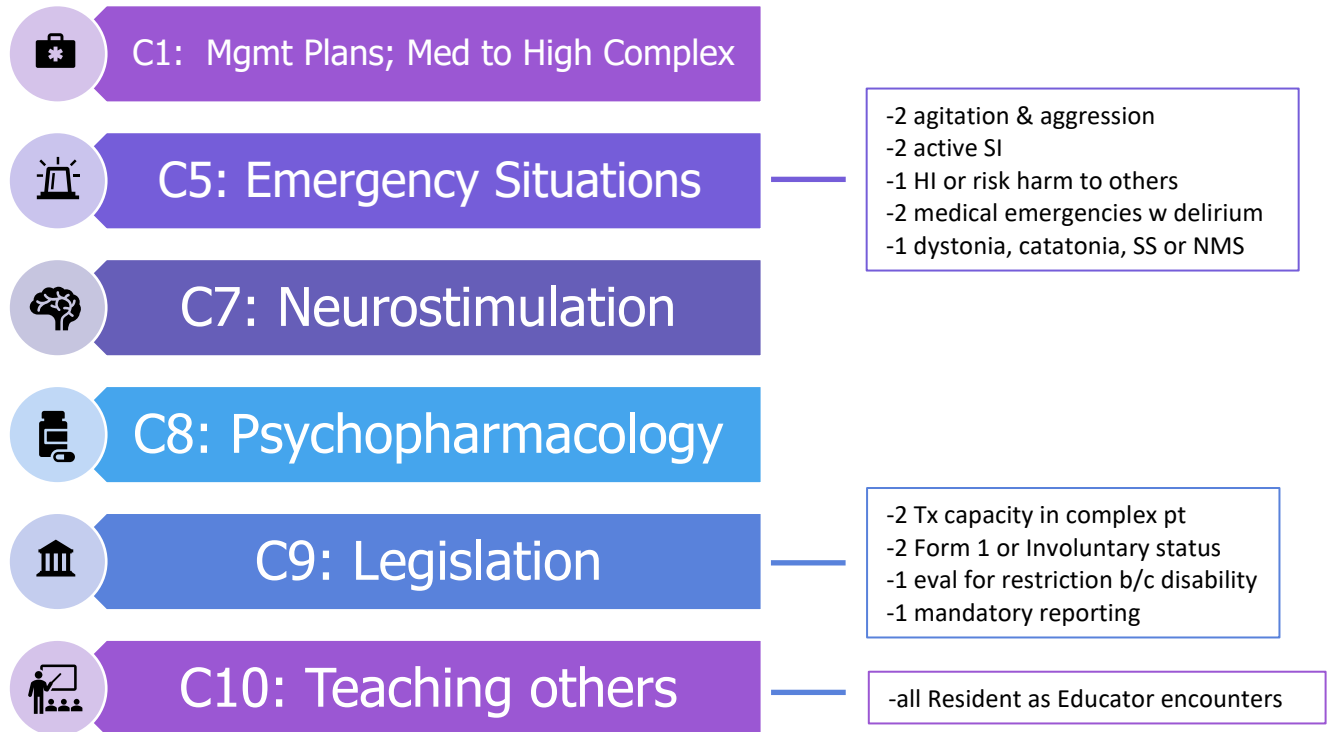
C1: Mgmt Plans; Med to High Complex

C5: Emergency Situations

-2 agitation & aggression
-2 active SI
-1 HI or risk harm to others
-2 medical emergencies w delirium
-1 dystonia, catatonia, SS or NMS

C7: Neurostimulation

C8: Psychopharmacology

C9: Legislation

-2 Tx capacity in complex pt
-2 Form 1 or Involuntary status
-1 eval for restriction b/c disability
-1 mandatory reporting

C10: Teaching others

-all Resident as Educator encounters